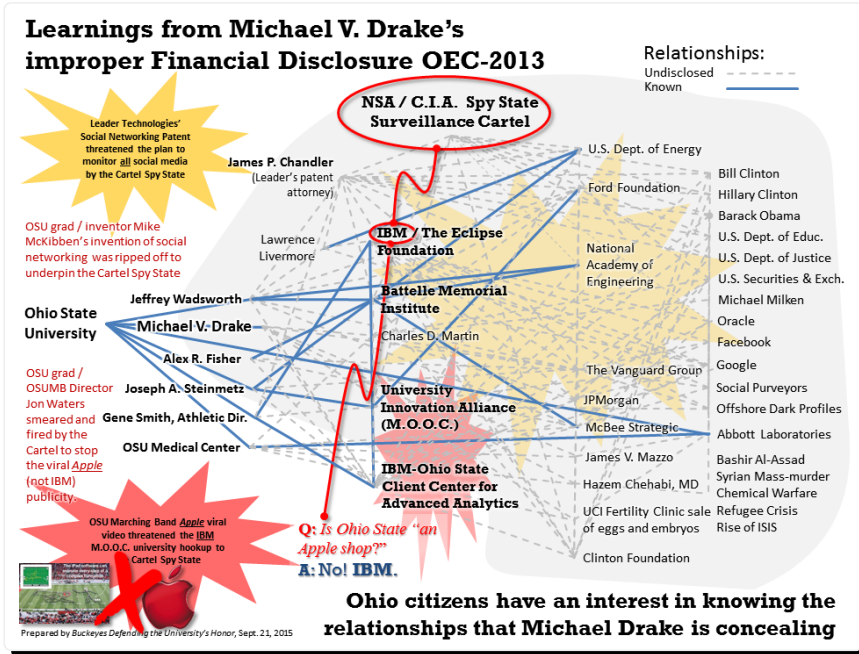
Learnings from Michael V. Drake's improper Financial Disclosure OEC-2013

Relationships:
Undisclosed
Known

Leader Technologies' Social Networking Patent threatened the plan to monitor all social media by the Cartel Spy State

NSA / C.I.A. Spy State Surveillance Cartel

James P. Chandler (Leader's patent attorney)

OSU grad / inventor Mike McKibben's invention of social networking was ripped off to underpin the Cartel Spy State

Lawrence Livermore

IBM / The Eclipse Foundation

U.S. Dept. of Energy
Ford Foundation
National Academy of Engineering

Bill Clinton
Hillary Clinton
Barack Obama
U.S. Dept. of Educ.
U.S. Dept. of Justice
U.S. Securities & Exch.
Michael Milken
Oracle
Facebook
Google
Social Purveyors
Offshore Dark Profiles
Abbott Laboratories
Bashir Al-Assad
Syrian Mass-murder
Chemical Warfare
Refugee Crisis
Rise of ISIS

Ohio State University
Jeffrey Wadsworth
Michael V. Drake
Alex R. Fisher
Joseph A. Steinmetz
Gene Smith, Athletic Dir.
OSU Medical Center

Battelle Memorial Institute
Charles D. Martin

OSU grad / OSUMB Director Jon Waters smeared and fired by the Cartel to stop the viral Apple (not IBM) publicity.

University Innovation Alliance (M.O.O.C.)

The Vanguard Group
JPMorgan
McBee Strategic
James V. Mazzo
Hazem Chehabi, MD
UCI Fertility Clinic sale of eggs and embryos
Clinton Foundation

IBM-Ohio State Client Center for Advanced Analytics

OSU Marching Band Apple viral video threatened the IBM M.O.O.C. university hookup to Cartel Spy State

Q: Is Ohio State "an Apple shop?"
A: No! IBM.

Prepared by Buckeyes Defending the University's Honor, Sept. 21, 2015

Ohio citizens have an interest in knowing the relationships that Michael Drake is concealing